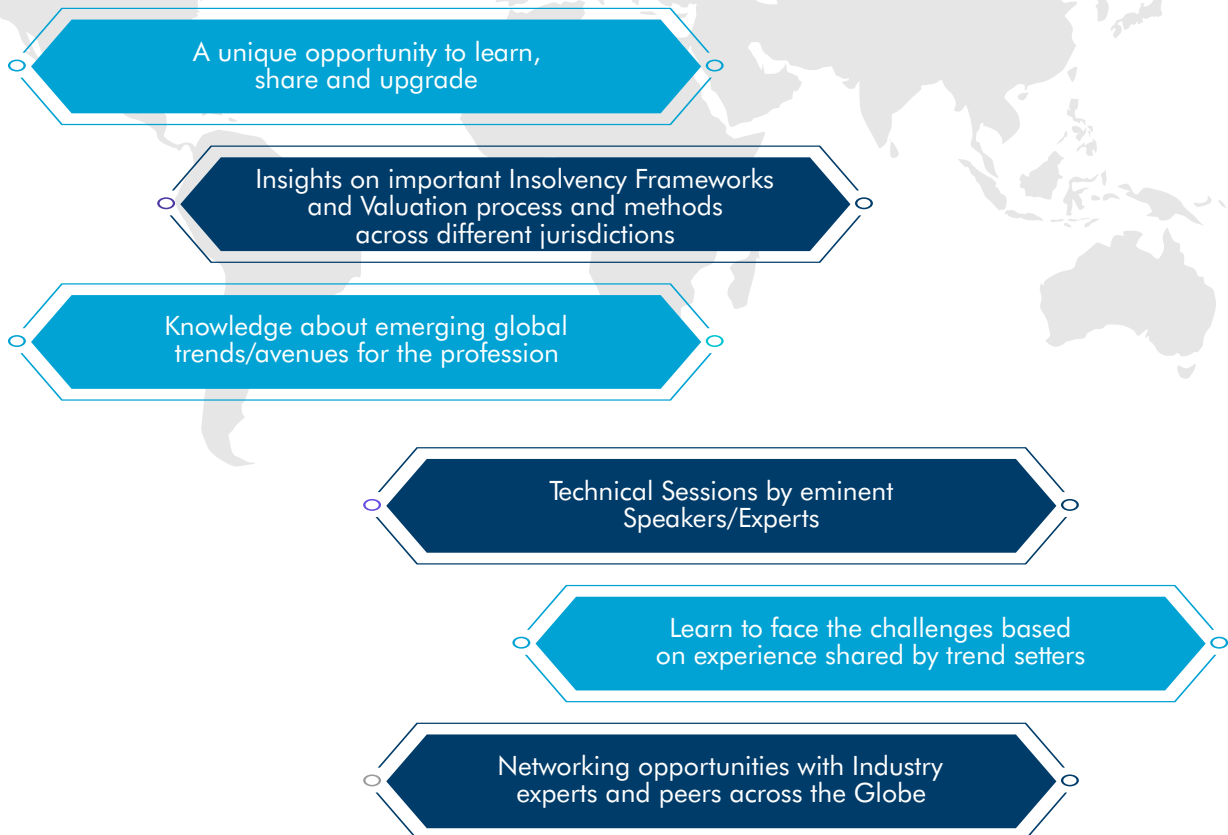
A unique opportunity to learn, share and upgrade

Insights on important Insolvency Frameworks and Valuation process and methods across different jurisdictions

Knowledge about emerging global trends/avenues for the profession

Technical Sessions by eminent Speakers/Experts

Learn to face the challenges based on experience shared by trend setters

Networking opportunities with Industry experts and peers across the Globe